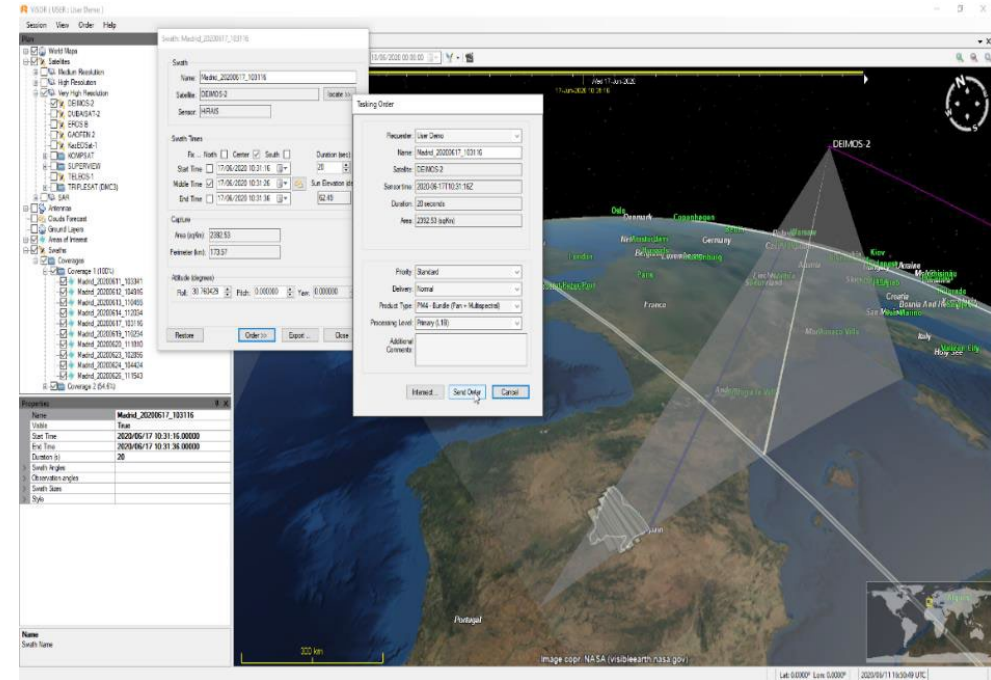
VISOR ( USER : User Demo )

Session View Order Help

Plan

World Maps
Satellites
Medium Resolution
High Resolution
Very High Resolution
DEIMOS-2
DUBAISAT-2
EROS B
GAOFEN 2
KazEOSat-1
KOMPSAT
SUPERVIEW
TELEOS-1
TRIPLESAT (DMC3)
SAR
Antennas
Clouds Forecast
Ground Layers
Areas of Interest
Swaths
Coverages
Coverage 1 (100%)
Madrid_20200611_103341
Madrid_20200612_104916
Madrid_20200613_110455
Madrid_20200614_112034
Madrid_20200617_103116
Madrid_20200619_110234
Madrid_20200620_111810
Madrid_20200623_102856
Madrid_20200624_104434
Madrid_20200625_111543
Coverage 2 (54.6%)

Properties

| Name | Madrid_20200617_103116 |
|---|---|
| Visible | True |
| Start Time | 2020/06/17 10:31:16.00000 |
| End Time | 2020/06/17 10:31:36.00000 |
| Duration (s) | 20 |
| Swath Angles | |
| Observation angles | |
| Swath Sizes | |
| Style | |

Name
Swath Name

Swath: Madrid_20200617_103116

Swath
Name: Madrid_20200617_103116
Satellite: DEIMOS-2 Locate >>
Sensor: HRAIS

Swath Times
Fix ... North Center South
Duration (sec) 20
Start Time 17/06/2020 10:31:16
Middle Time 17/06/2020 10:31:26
Sun Elevation (deg) 62.49
End Time 17/06/2020 10:31:36

Capture
Area (sqKm) 2392.53
Perimeter (km) 173.57

Attitude (degrees)
Roll: 30.760429 Pitch: 0.000000 Yaw: 0.000000

Restore Order >> Export ... Close

13/06/2020 00:00:00

Wed 17-Jun-2020
17-Jun-2020 10:31:16

Tasking Order

Requester User Demo
Name Madrid_20200617_103116
Satellite DEIMOS-2
Sensor time 2020-06-17T10:31:16Z
Duration 20 seconds
Area 2392.53 (sqKm)

Priority Standard
Delivery Normal
Product Type PM4 - Bundle (Pan + Multispectral)
Processing Level Primary (L1B)
Additional Comments

Interest ... Send Order Cancel

DEIMOS-2
Oslo Denmark Copenhagen Germany Kiev Netherlands Belgium Luxembourg London Paris France Portugal Italy Croatia Bosnia And Herzegovina San Marino Holy See Vatican City

300 km

Image copr. NASA (visibleearth.nasa.gov)

Lat: 0.0000° Lon: 0.0000° 2020/06/11 16:50:49 UTC